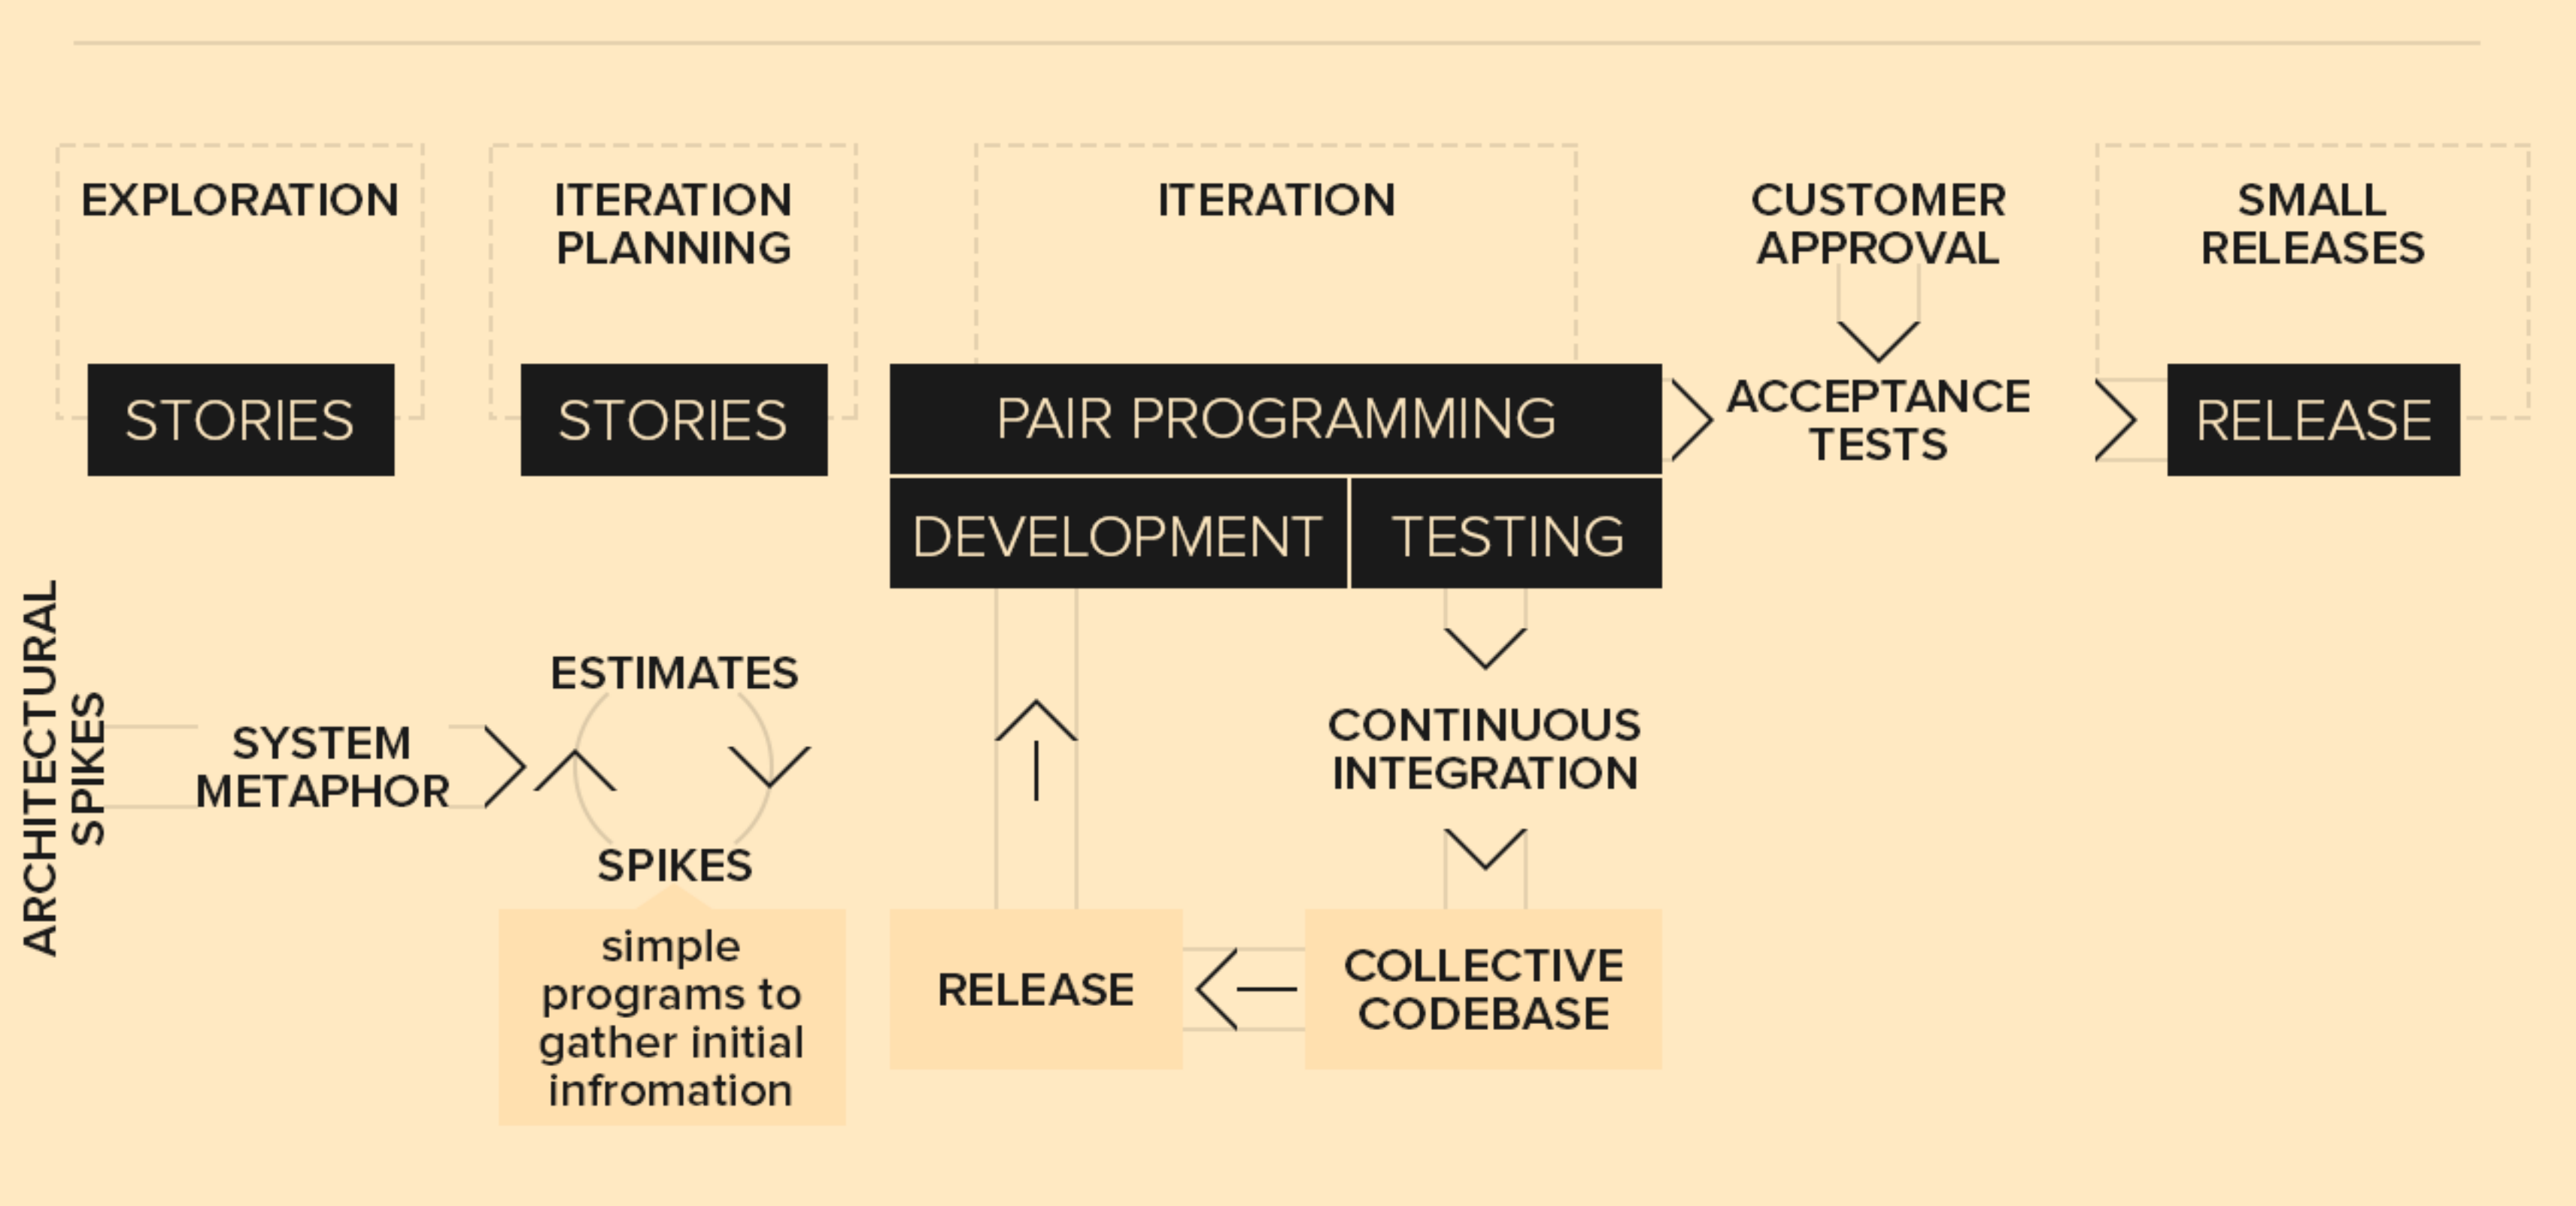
EXPLORATION

ITERATION PLANNING

ITERATION

CUSTOMER APPROVAL

SMALL RELEASES

STORIES

STORIES

PAIR PROGRAMMING

ACCEPTANCE TESTS

RELEASE

DEVELOPMENT

TESTING

ARCHITECTURAL SPIKES

SYSTEM METAPHOR

ESTIMATES

SPIKES

simple programs to gather initial infromation

CONTINUOUS INTEGRATION

RELEASE

COLLECTIVE CODEBASE